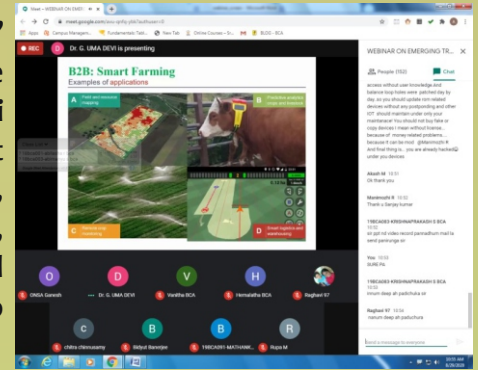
Meet – WEBINAR ON EMERGI

meet.google.com

Apps  Campus Managem...  Fundamentals Tabl...  New Tab  Online Courses – D...  BUSS – BCA

REC  D  Dr. G. UMA DEVI is presenting

B2B: Smart Farming

Examples of applications

A  Field and livestock mapping

B  Predictive analysis, yields and livestock

C  Remote crop monitoring

D  Smart logistics and warehousing

WEBINAR ON EMERGING TR...

People (152)  Chat

access without user knowledge and balance loop holes were patched day by day, so you should update mini related devices without any postponding and other IOT should maintain under only your maintenance! You should not buy fake or copy devices I mean without license... because of money related problems... because it can be mod @Manimozhi R And final thing is... you are already hacked under you devices

Akash M 10:51
Ok thank you

Manimozhi R 10:52
Thank u Sanjay kumar

19BCA083 KRISHNAPRAKASH S BCA 10:52
sir ppt nd video record pannadhum mail la send panirunge sir

You 10:53
SURE PIL

19BCA083 KRISHNAPRAKASH S BCA 10:53
innum deep ah padichuka sir

Raghavi 97 10:54
Innum deep ah padichuka

Send a message to everyone

O  ONSA Ganesh
D  Dr. G. UMA DEVI
V  Vanitha BCA
H  Hemalatha BCA
Raghavi 97

C  chitra chinnusamy
B  Bidyut Banerjee
B  19BCA091-MATHANK...
R  Rupa M